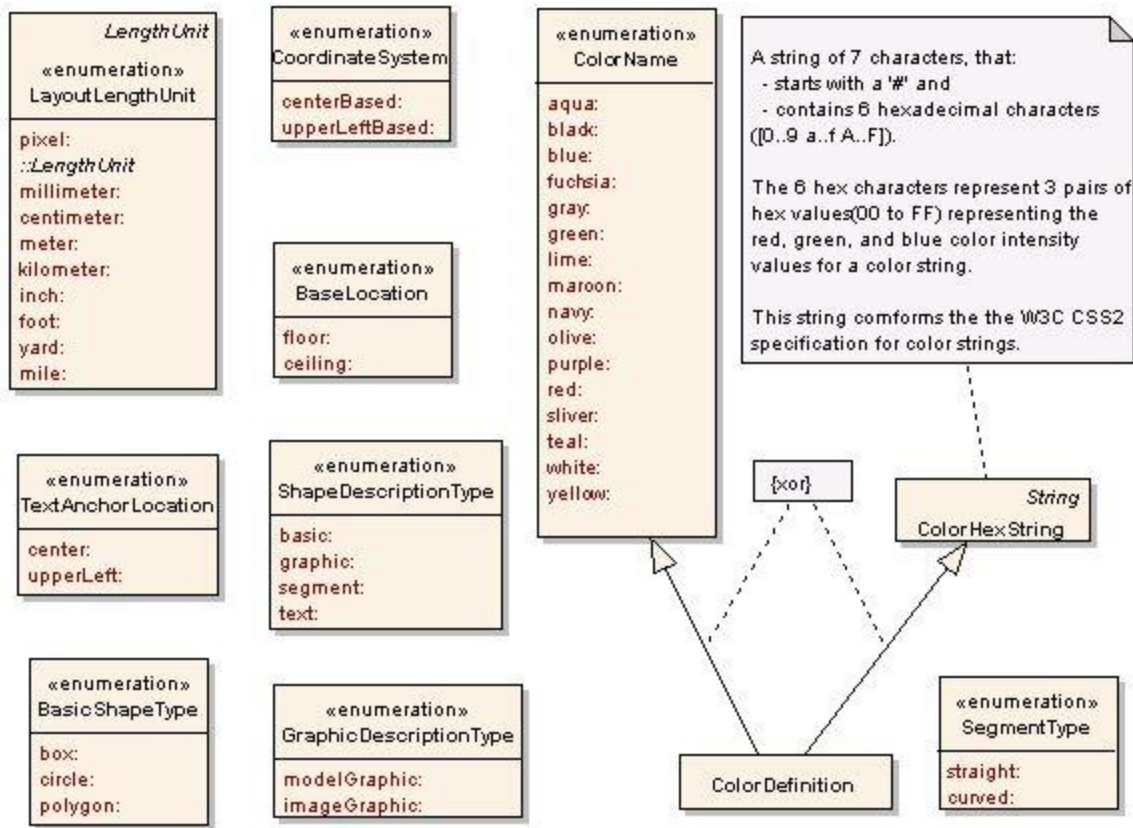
LengthUnit
«enumeration»
LayoutLengthUnit

pixel:
::LengthUnit
millimeter:
centimeter:
meter:
kilometer:
inch:
foot:
yard:
mile:

«enumeration»
CoordinateSystem

centerBased:
upperLeftBased:

«enumeration»
BaseLocation

floor:
ceiling:

«enumeration»
ColorName

aqua:
black:
blue:
fuchsia:
gray:
green:
lime:
maroon:
navy:
olive:
purple:
red:
sliver:
teal:
white:
yellow:

A string of 7 characters, that:
- starts with a '#' and
- contains 6 hexadecimal characters ([0..9 a..f A..F]).

The 6 hex characters represent 3 pairs of hex values(00 to FF) representing the red, green, and blue color intensity values for a color string.

This string comforms the the W3C CSS2 specification for color strings.

«enumeration»
TextAnchorLocation

center:
upperLeft:

«enumeration»
ShapeDescriptionType

basic:
graphic:
segment:
text:

{xor}

String
ColorHexString

«enumeration»
BasicShapeType

box:
circle:
polygon:

«enumeration»
GraphicDescriptionType

modelGraphic:
imageGraphic:

ColorDefinition

«enumeration»
SegmentType

straight:
curved: